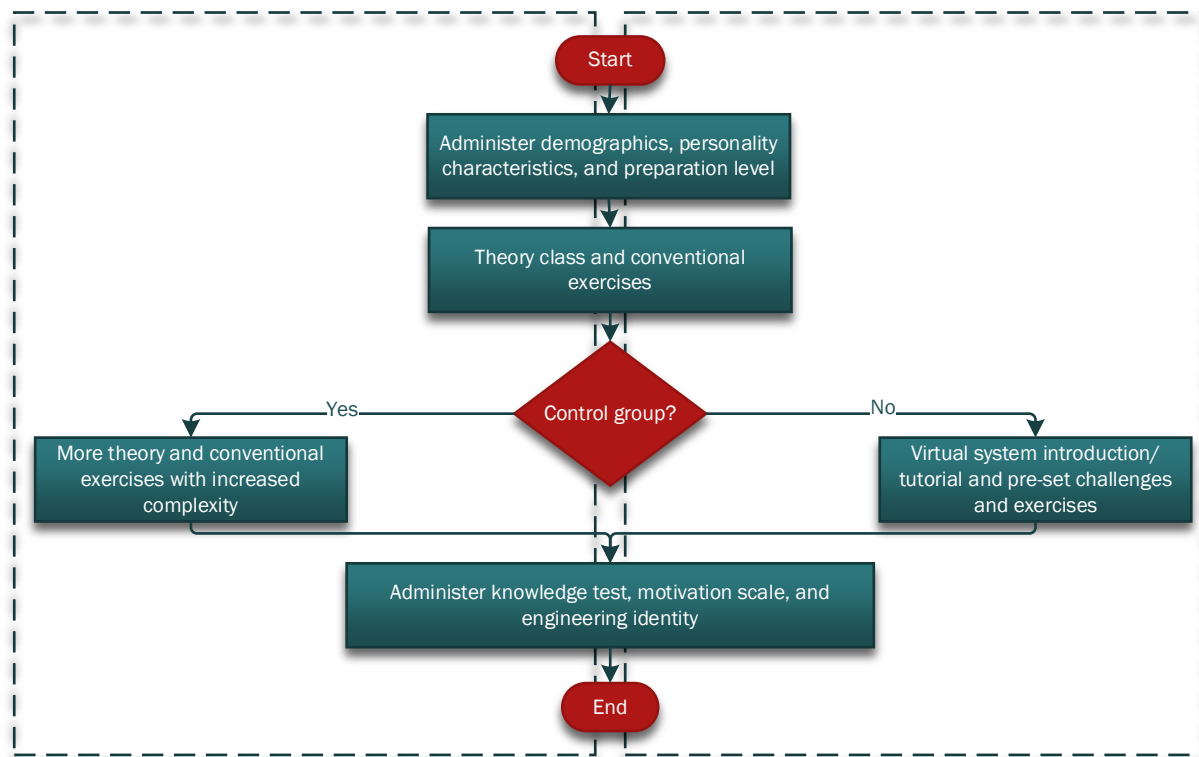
Start

Administer demographics, personality characteristics, and preparation level

Theory class and conventional exercises

Control group?

Yes

No

More theory and conventional exercises with increased complexity

Virtual system introduction/ tutorial and pre-set challenges and exercises

Administer knowledge test, motivation scale, and engineering identity

End